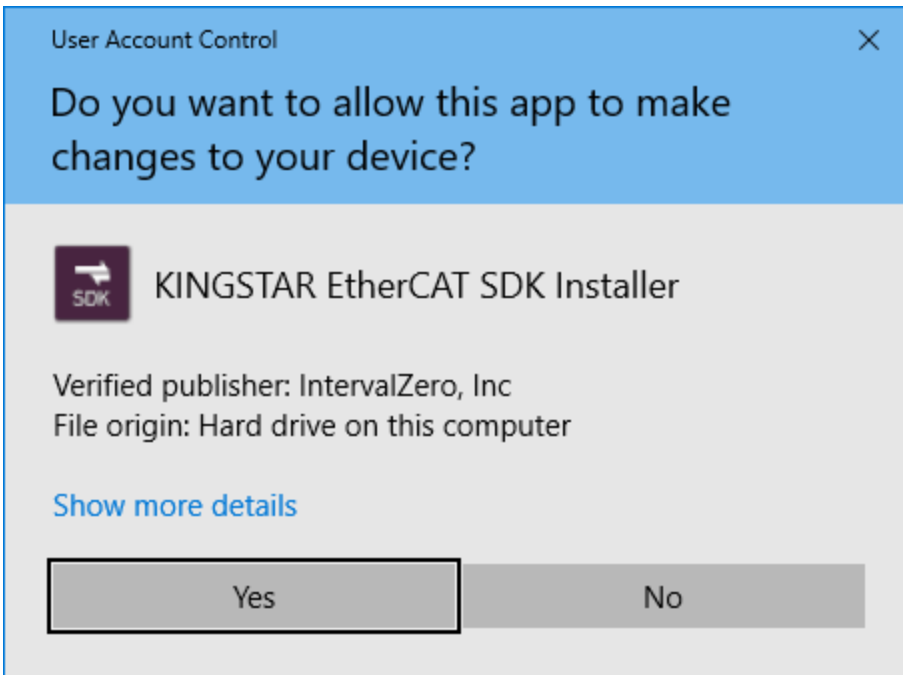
User Account Control

×

Do you want to allow this app to make changes to your device?

SDK

KINGSTAR EtherCAT SDK Installer

Verified publisher: IntervalZero, Inc
File origin: Hard drive on this computer

Show more details

Yes

No